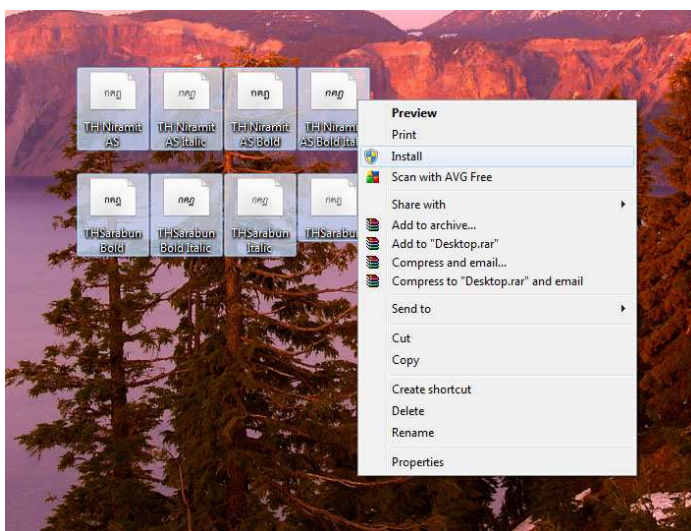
กคฎ
TH Niramit AS

กคฎ
TH Niramit AS Italic

กคฎ
TH Niramit AS Bold

กคฎ
TH Niramit AS Bold Ita

กคฎ
THSarabun Bold

กคฎ
THSarabun Bold Italic

กคฎ
THSarabun Italic

กคฎ
THSarabu

Preview
Print
Install
Scan with AVG Free
Share with
Add to archive...
Add to "Desktop.rar"
Compress and email...
Compress to "Desktop.rar" and email
Send to
Cut
Copy
Create shortcut
Delete
Rename
Properties